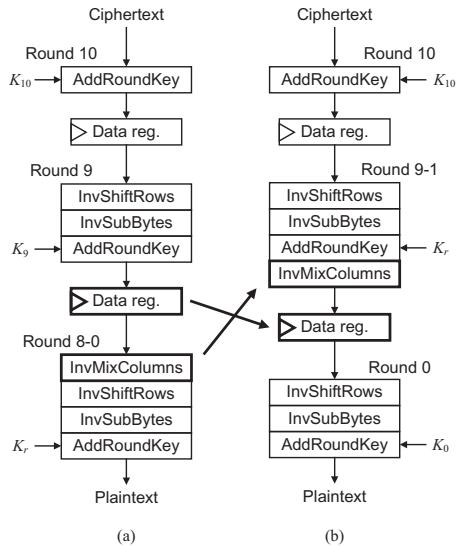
Ciphertext

Round 10

$K_{10}$

AddRoundKey

Data reg.

Round 9

InvShiftRows

InvSubBytes

$K_9$

AddRoundKey

Data reg.

Round 8-0

InvMixColumns

InvShiftRows

InvSubBytes

$K_r$

AddRoundKey

Plaintext

(a)

Ciphertext

Round 10

AddRoundKey

$K_{10}$

Data reg.

Round 9-1

InvShiftRows

InvSubBytes

AddRoundKey

$K_r$

InvMixColumns

Data reg.

Round 0

InvShiftRows

InvSubBytes

AddRoundKey

$K_0$

Plaintext

(b)